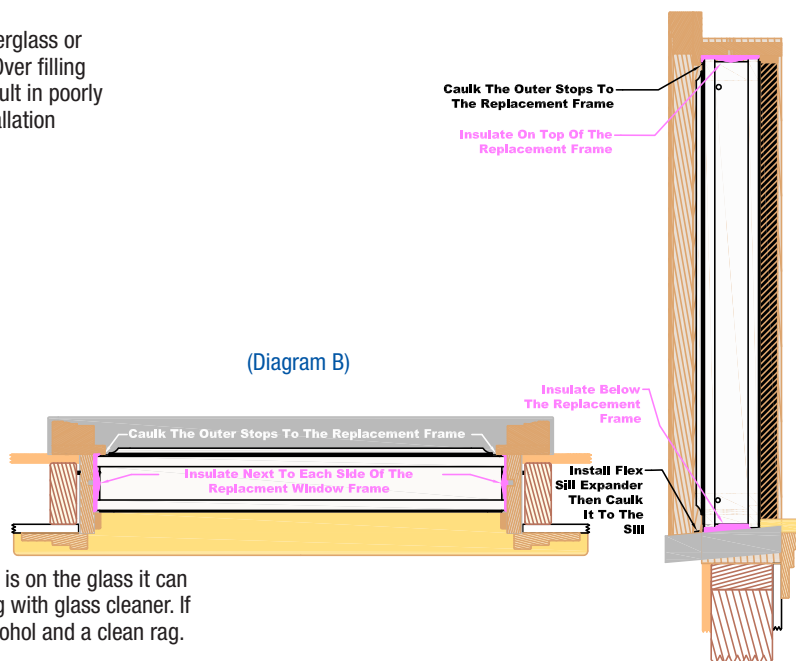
erglass or
Over filling
ult in poorly
allation

Caulk The Outer Stops To The Replacement Frame

Insulate On Top Of The Replacement Frame

(Diagram B)

Insulate Below The Replacement Frame

Caulk The Outer Stops To The Replacement Frame

Insulate Next To Each Side Of The Replacment Window Frame

Install Flex Sill Expander Then Caulk It To The Sill

is on the glass it can
g with glass cleaner. If
ohol and a clean rag.